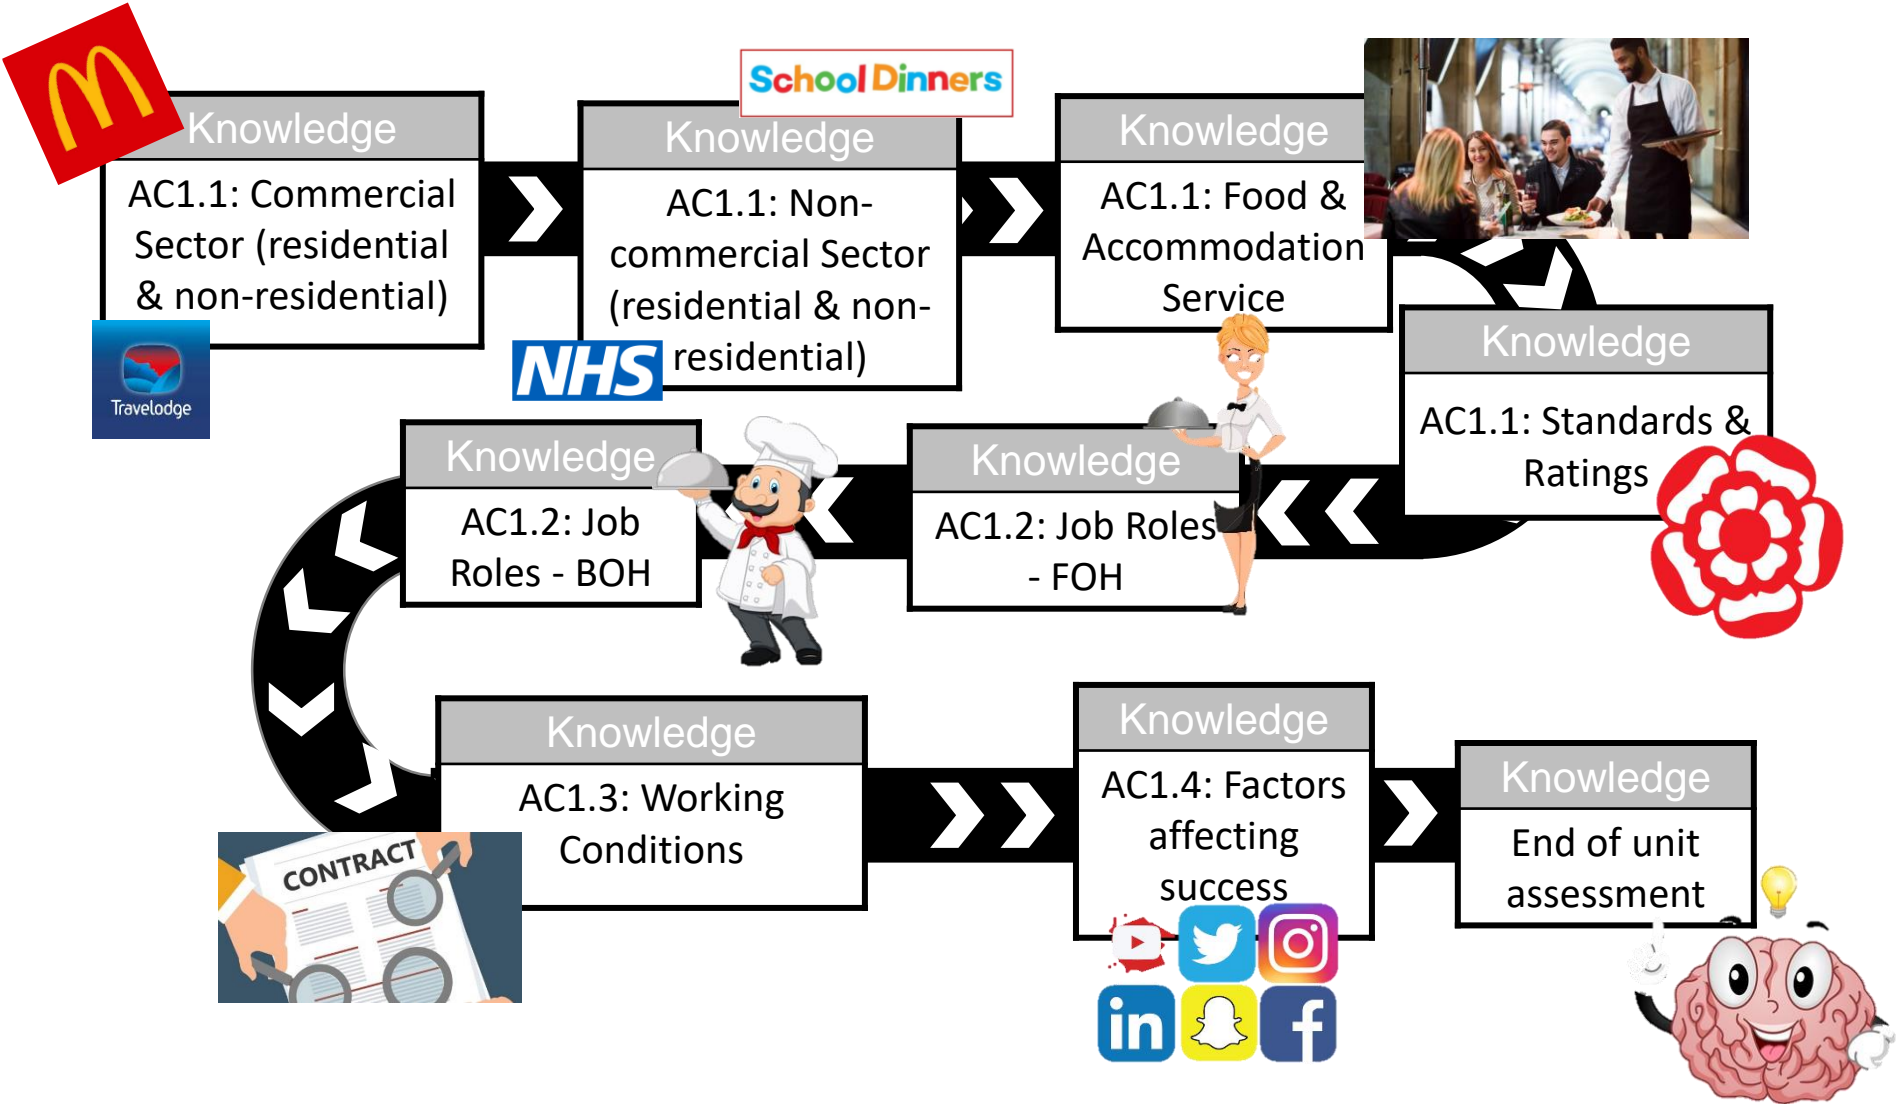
School Dinners

Knowledge
AC1.1: Commercial Sector (residential & non-residential)

Travelodge

Knowledge
AC1.1: Non-commercial Sector (residential & non-residential)

NHS

Knowledge
AC1.1: Food & Accommodation Service

Knowledge
AC1.1: Standards & Ratings

Knowledge
AC1.2: Job Roles - FOH

Knowledge
AC1.2: Job Roles - BOH

Knowledge
AC1.3: Working Conditions

CONTRACT

Knowledge
AC1.4: Factors affecting success

Knowledge
End of unit assessment